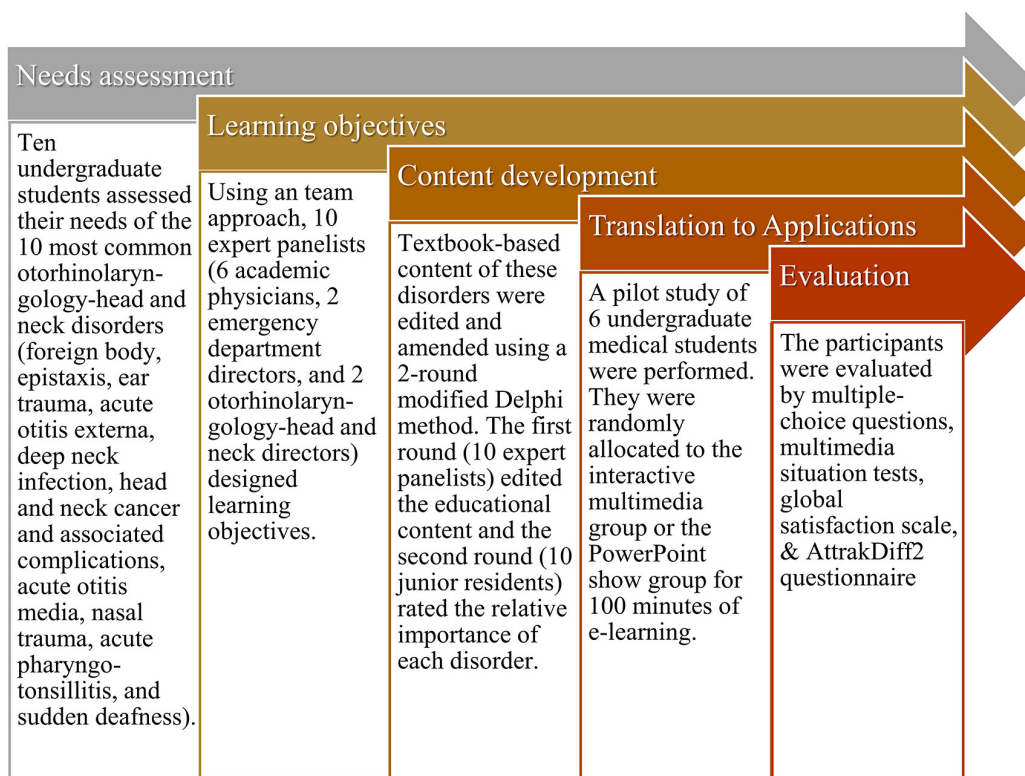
Needs assessment

Ten undergraduate students assessed their needs of the 10 most common otorhinolaryngology-head and neck disorders (foreign body, epistaxis, ear trauma, acute otitis externa, deep neck infection, head and neck cancer and associated complications, acute otitis media, nasal trauma, acute pharyngotonsillitis, and sudden deafness).

Learning objectives

Using an team approach, 10 expert panelists (6 academic physicians, 2 emergency department directors, and 2 otorhinolaryngology-head and neck directors) designed learning objectives.

Content development

Textbook-based content of these disorders were edited and amended using a 2-round modified Delphi method. The first round (10 expert panelists) edited the educational content and the second round (10 junior residents) rated the relative importance of each disorder.

Translation to Applications

A pilot study of 6 undergraduate medical students were performed. They were randomly allocated to the interactive multimedia group or the PowerPoint show group for 100 minutes of e-learning.

Evaluation

The participants were evaluated by multiple-choice questions, multimedia situation tests, global satisfaction scale, & AttrakDiff2 questionnaire